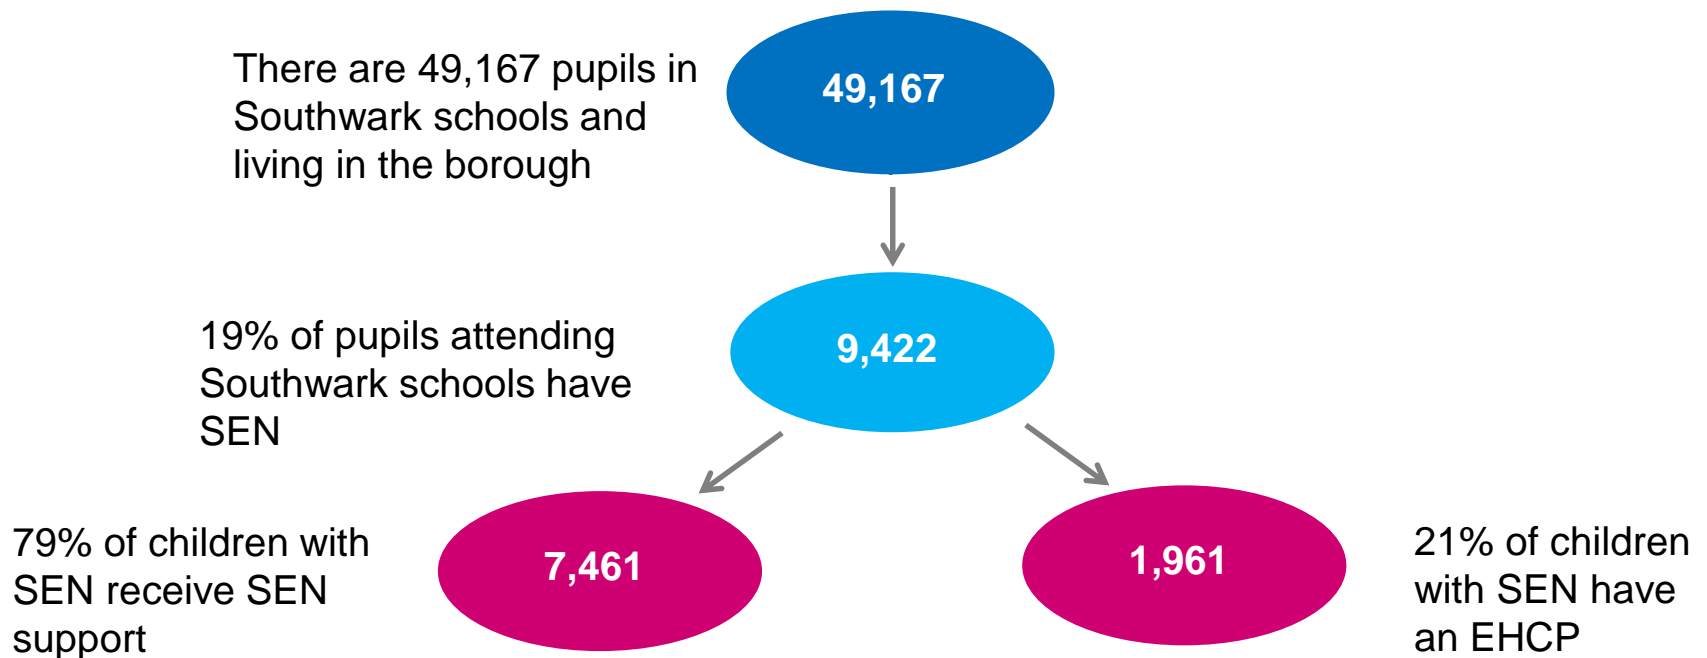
There are 49,167 pupils in Southwark schools and living in the borough

49,167

19% of pupils attending Southwark schools have SEN

9,422

79% of children with SEN receive SEN support

7,461

1,961

21% of children with SEN have an EHCP